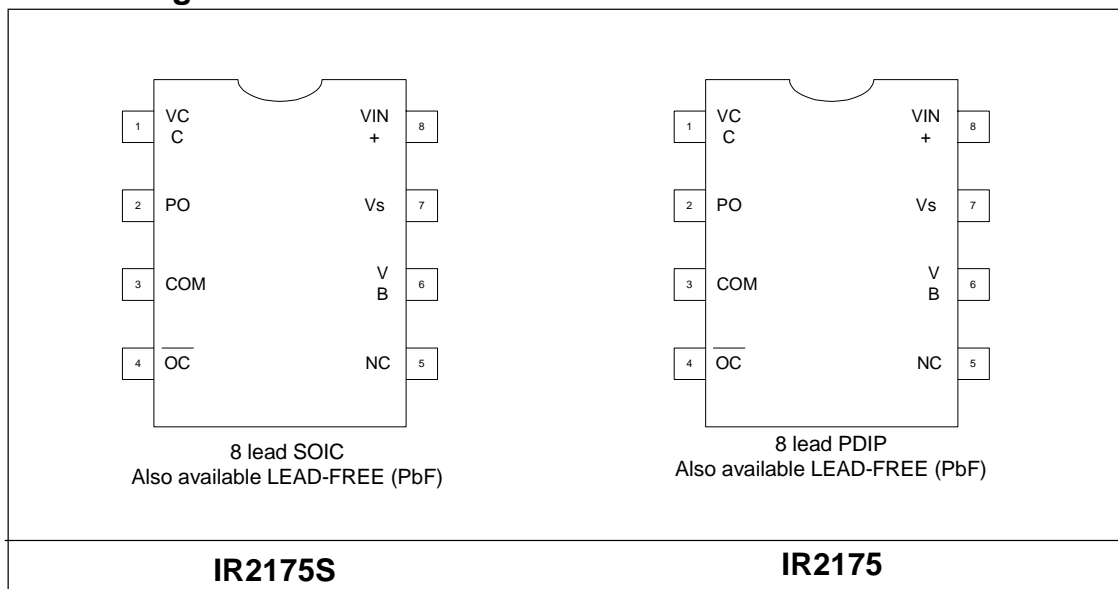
1 VC C
2 PO
3 COM
4 $\overline{OC}$
8 VIN +
7 Vs
6 V B
5 NC

8 lead SOIC
Also available LEAD-FREE (PbF)

1 VC C
2 PO
3 COM
4 $\overline{OC}$
8 VIN +
7 Vs
6 V B
5 NC

8 lead PDIP
Also available LEAD-FREE (PbF)

IR2175S

IR2175